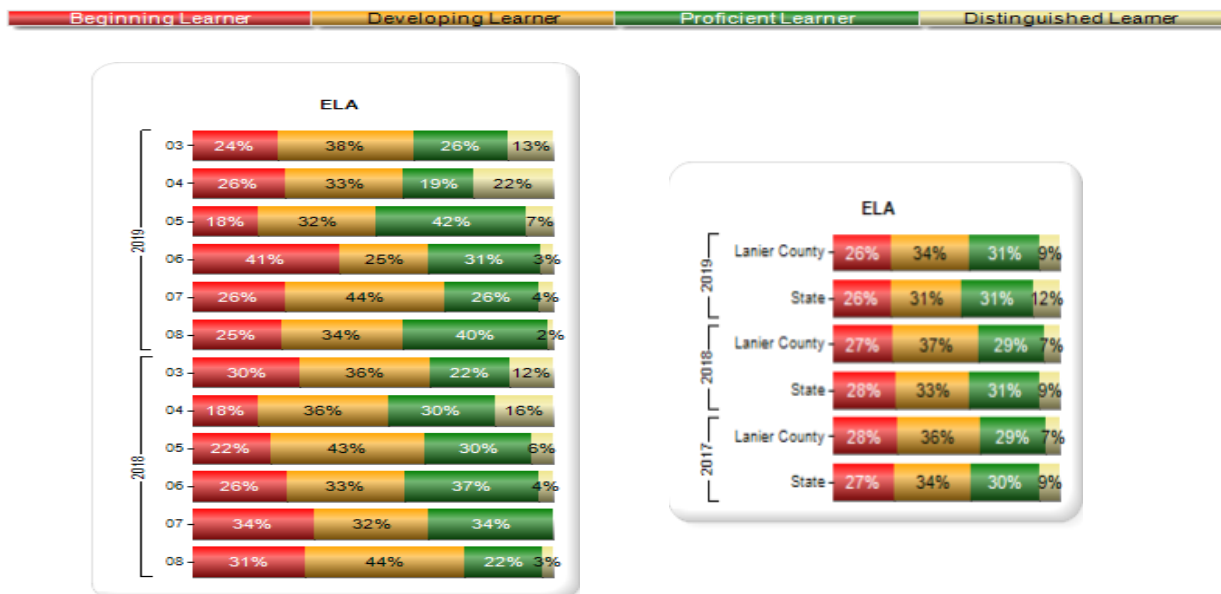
Beginning Learner | Developing Learner | Proficient Learner | Distinguished Learner

ELA

| Year | Grade | Beginning | Developing | Proficient | Distinguished |
|---|---|---|---|---|---|
| 2019 | 03 | 24% | 38% | 26% | 13% |
| 2019 | 04 | 26% | 33% | 19% | 22% |
| 2019 | 05 | 18% | 32% | 42% | 7% |
| 2019 | 06 | 41% | 25% | 31% | 3% |
| 2019 | 07 | 26% | 44% | 26% | 4% |
| 2019 | 08 | 25% | 34% | 40% | 2% |
| 2018 | 03 | 30% | 36% | 22% | 12% |
| 2018 | 04 | 18% | 36% | 30% | 16% |
| 2018 | 05 | 22% | 43% | 30% | 6% |
| 2018 | 06 | 26% | 33% | 37% | 4% |
| 2018 | 07 | 34% | 32% | 34% | |
| 2018 | 08 | 31% | 44% | 22% | 3% |

ELA

| Year | | Beginning | Developing | Proficient | Distinguished |
|---|---|---|---|---|---|
| 2019 | Lanier County | 26% | 34% | 31% | 9% |
| 2019 | State | 26% | 31% | 31% | 12% |
| 2018 | Lanier County | 27% | 37% | 29% | 7% |
| 2018 | State | 28% | 33% | 31% | 9% |
| 2017 | Lanier County | 28% | 36% | 29% | 7% |
| 2017 | State | 27% | 34% | 30% | 9% |